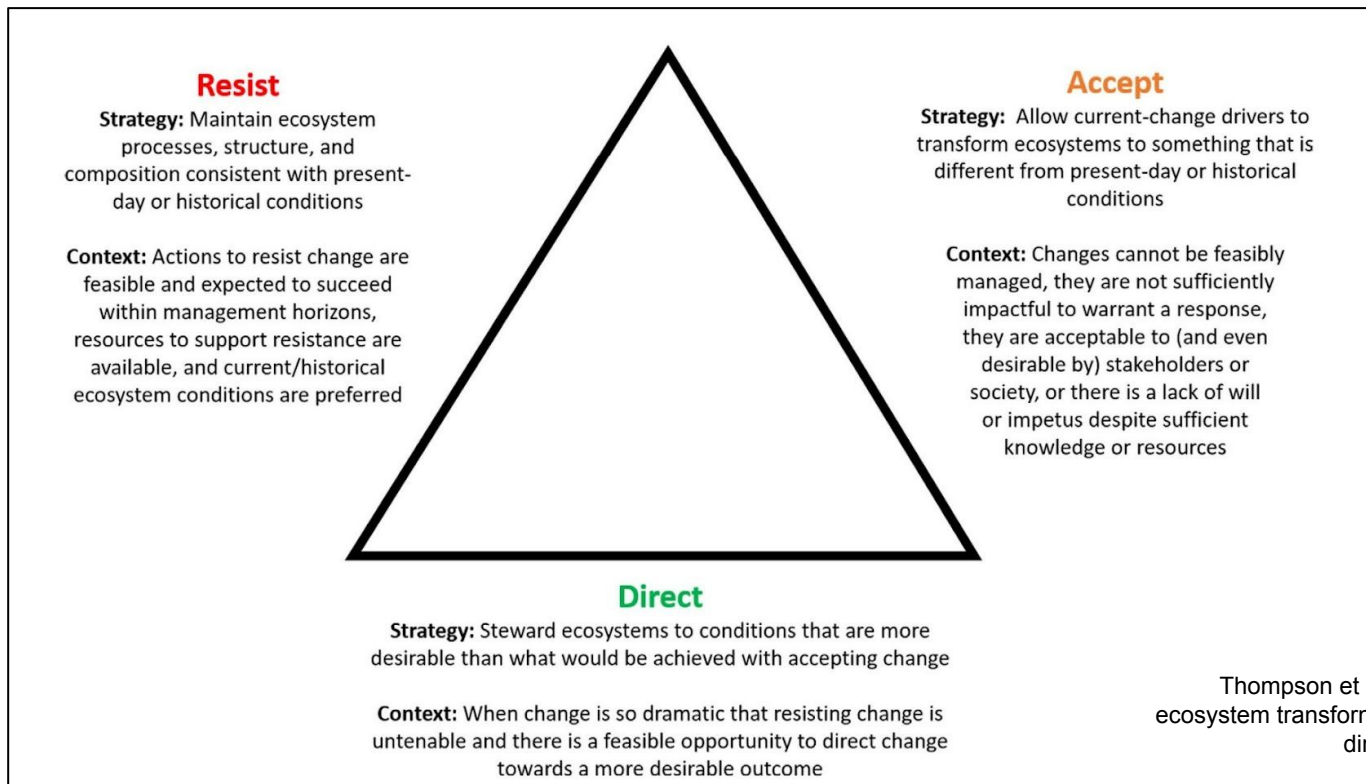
Resist
Strategy: Maintain ecosystem processes, structure, and composition consistent with present-day or historical conditions

Context: Actions to resist change are feasible and expected to succeed within management horizons, resources to support resistance are available, and current/historical ecosystem conditions are preferred

Accept
Strategy: Allow current-change drivers to transform ecosystems to something that is different from present-day or historical conditions

Context: Changes cannot be feasibly managed, they are not sufficiently impactful to warrant a response, they are acceptable to (and even desirable by) stakeholders or society, or there is a lack of will or impetus despite sufficient knowledge or resources

Direct
Strategy: Steward ecosystems to conditions that are more desirable than what would be achieved with accepting change

Context: When change is so dramatic that resisting change is untenable and there is a feasible opportunity to direct change towards a more desirable outcome

Thompson et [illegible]
ecosystem transfor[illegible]
di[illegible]